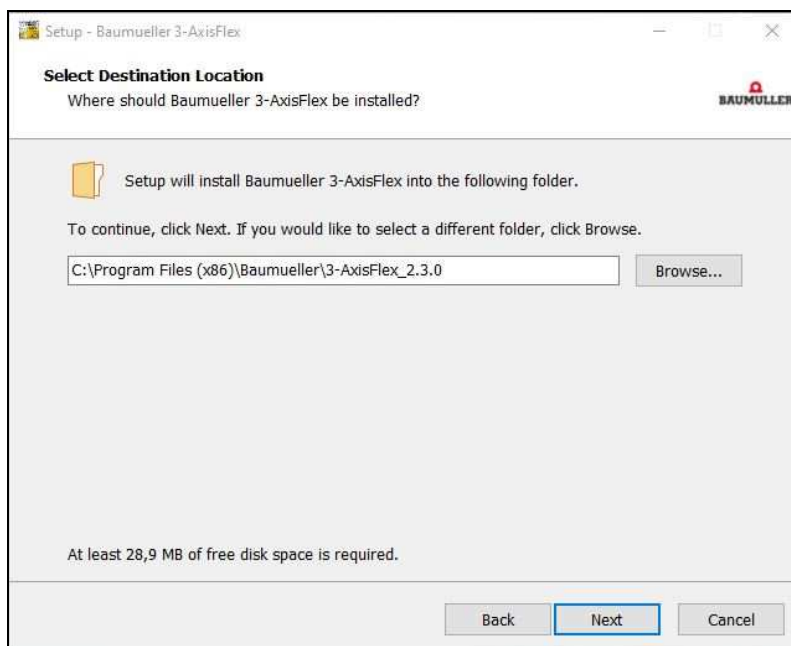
Setup - Baumueller 3-AxisFlex

Select Destination Location
Where should Baumueller 3-AxisFlex be installed?

BAUMÜLLER

Setup will install Baumueller 3-AxisFlex into the following folder.

To continue, click Next. If you would like to select a different folder, click Browse.

C:\Program Files (x86)\Baumueller\3-AxisFlex_2.3.0

Browse...

At least 28,9 MB of free disk space is required.

Back

Next

Cancel